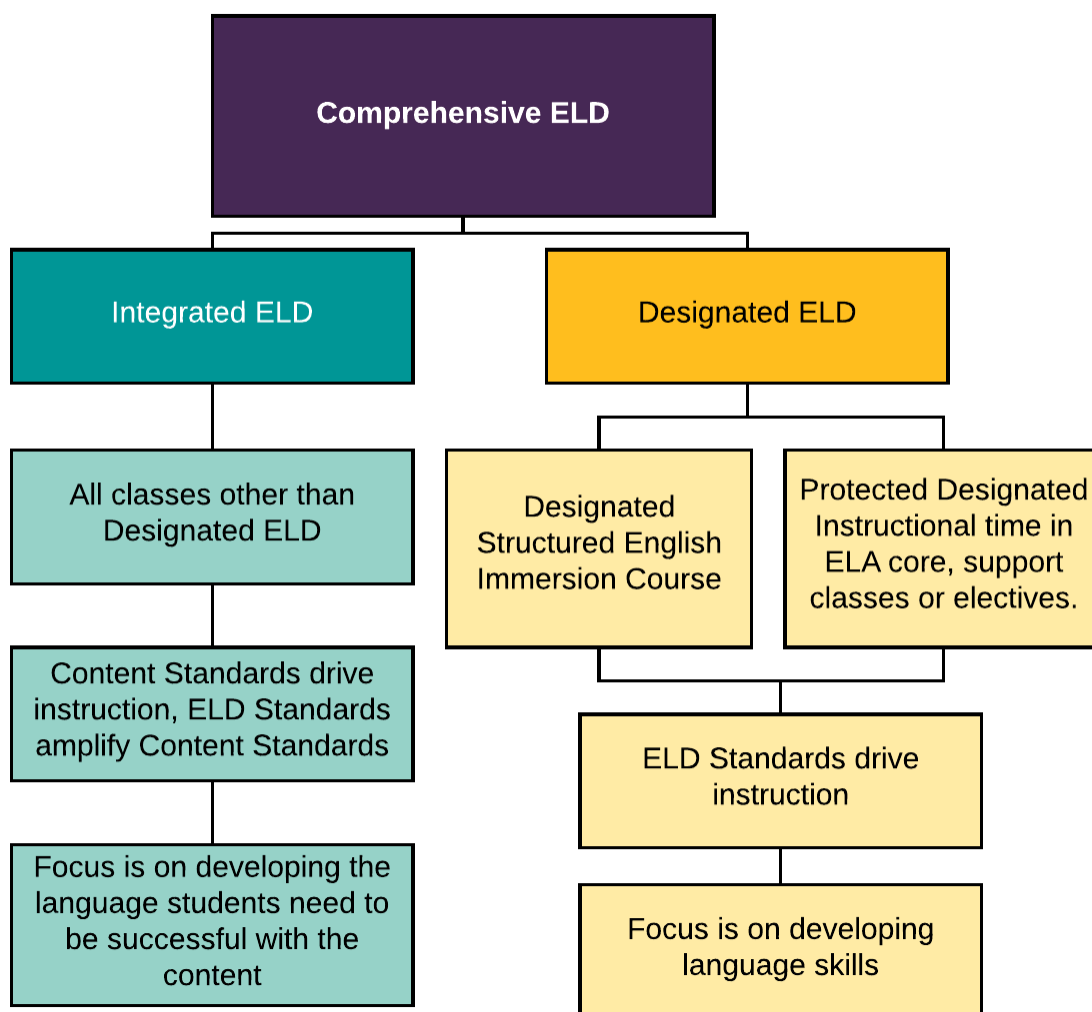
Comprehensive ELD

Integrated ELD

Designated ELD

All classes other than Designated ELD

Content Standards drive instruction, ELD Standards amplify Content Standards

Focus is on developing the language students need to be successful with the content

Designated Structured English Immersion Course

Protected Designated Instructional time in ELA core, support classes or electives.

ELD Standards drive instruction

Focus is on developing language skills